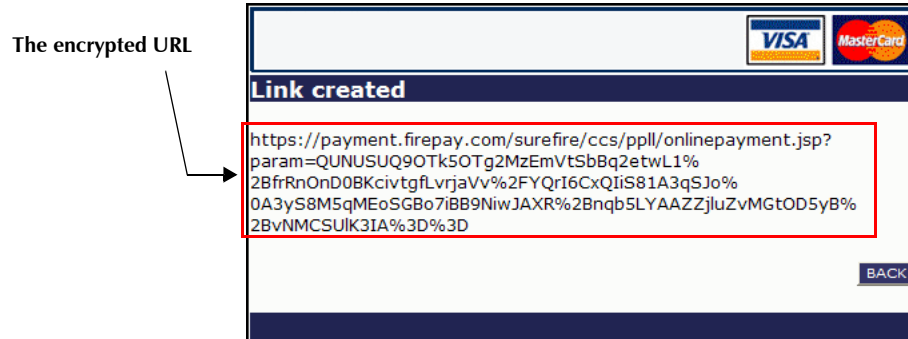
The encrypted URL

VISA

MasterCard

Link created

https://payment.firepay.com/surefire/ccs/ppll/onlinepayment.jsp?param=QUNUSUQ9OTk5OTg2MzEmVtSbBq2etwL1%2BfrRnOnD0BKcivtgfLvrjaVv%2FYQrI6CxQIiS81A3qSJo%0A3yS8M5qMEoSGBo7iBB9NiwJAXR%2Bnqb5LYAAZZjluZvMGtOD5yB%2BvNMCSUlK3IA%3D%3D

BACK